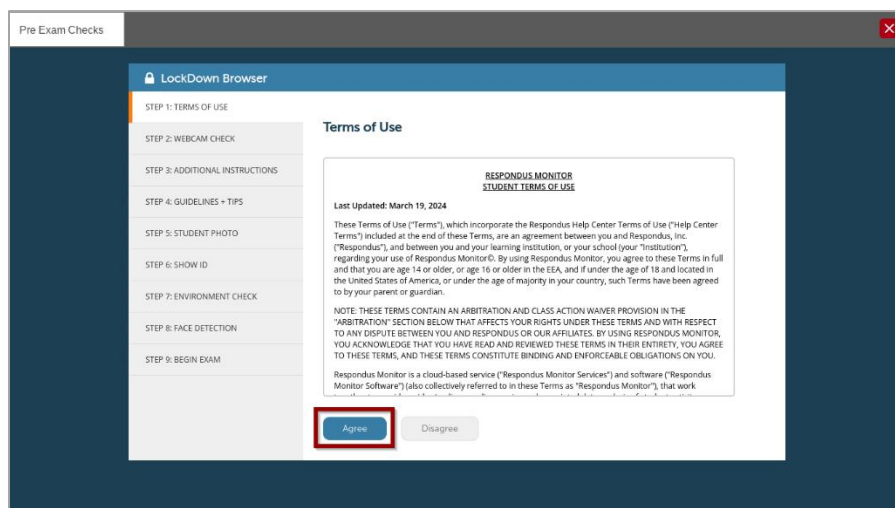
Pre Exam Checks

LockDown Browser

STEP 1: TERMS OF USE

STEP 2: WEBCAM CHECK

STEP 3: ADDITIONAL INSTRUCTIONS

STEP 4: GUIDELINES + TIPS

STEP 5: STUDENT PHOTO

STEP 6: SHOW ID

STEP 7: ENVIRONMENT CHECK

STEP 8: FACE DETECTION

STEP 9: BEGIN EXAM

Terms of Use

RESPONDUS MONITOR
STUDENT TERMS OF USE

Last Updated: March 19, 2024

These Terms of Use ("Terms"), which incorporate the Respondus Help Center Terms of Use ("Help Center Terms") included at the end of these Terms, are an agreement between you and Respondus, Inc. ("Respondus"), and between you and your learning institution, or your school (your "Institution"), regarding your use of Respondus Monitor©. By using Respondus Monitor, you agree to these Terms in full and that you are age 14 or older, or age 16 or older in the EEA, and if under the age of 18 and located in the United States of America, or under the age of majority in your country, such Terms have been agreed to by your parent or guardian.

NOTE: THESE TERMS CONTAIN AN ARBITRATION AND CLASS ACTION WAIVER PROVISION IN THE "ARBITRATION" SECTION BELOW THAT AFFECTS YOUR RIGHTS UNDER THESE TERMS AND WITH RESPECT TO ANY DISPUTE BETWEEN YOU AND RESPONDUS OR OUR AFFILIATES. BY USING RESPONDUS MONITOR, YOU ACKNOWLEDGE THAT YOU HAVE READ AND REVIEWED THESE TERMS IN THEIR ENTIRETY, YOU AGREE TO THESE TERMS, AND THESE TERMS CONSTITUTE BINDING AND ENFORCEABLE OBLIGATIONS ON YOU.

Respondus Monitor is a cloud-based service ("Respondus Monitor Services") and software ("Respondus Monitor Software") (also collectively referred to in these Terms as "Respondus Monitor"), that work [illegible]

Agree

Disagree